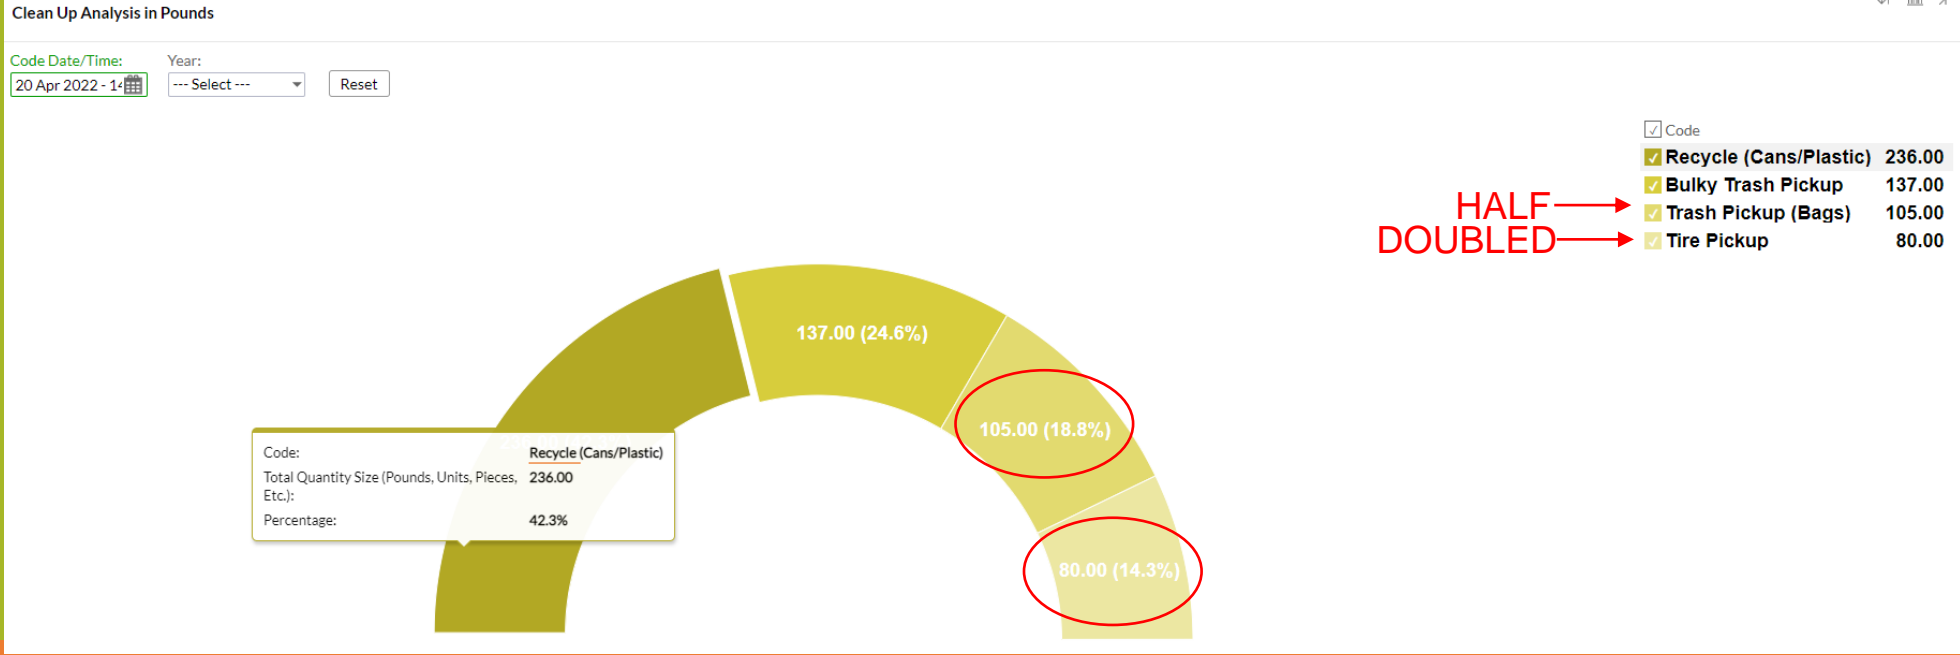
Clean Up Analysis in Pounds

Code Date/Time:
20 Apr 2022 - 14
Year:
--- Select ---
Reset

Code
Recycle (Cans/Plastic) 236.00
Bulky Trash Pickup 137.00
Trash Pickup (Bags) 105.00
Tire Pickup 80.00

HALF
DOUBLED

137.00 (24.6%)
105.00 (18.8%)
80.00 (14.3%)

Code: Recycle (Cans/Plastic)
Total Quantity Size (Pounds, Units, Pieces, Etc.): 236.00
Percentage: 42.3%